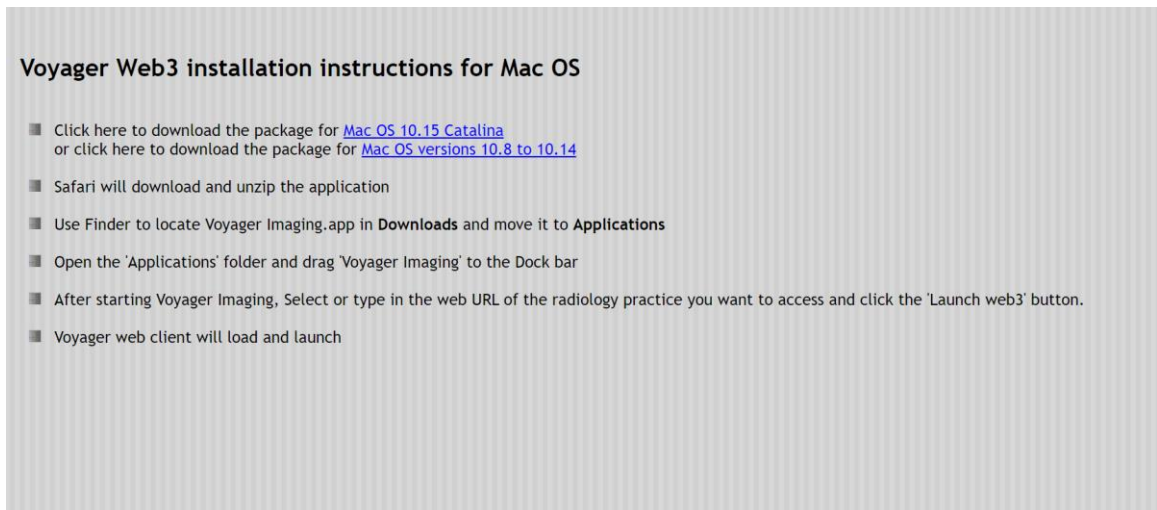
Voyager Web3 installation instructions for Mac OS

- Click here to download the package for Mac OS 10.15 Catalina
or click here to download the package for Mac OS versions 10.8 to 10.14

- Safari will download and unzip the application

- Use Finder to locate Voyager Imaging.app in **Downloads** and move it to **Applications**

- Open the 'Applications' folder and drag 'Voyager Imaging' to the Dock bar

- After starting Voyager Imaging, Select or type in the web URL of the radiology practice you want to access and click the 'Launch web3' button.

- Voyager web client will load and launch